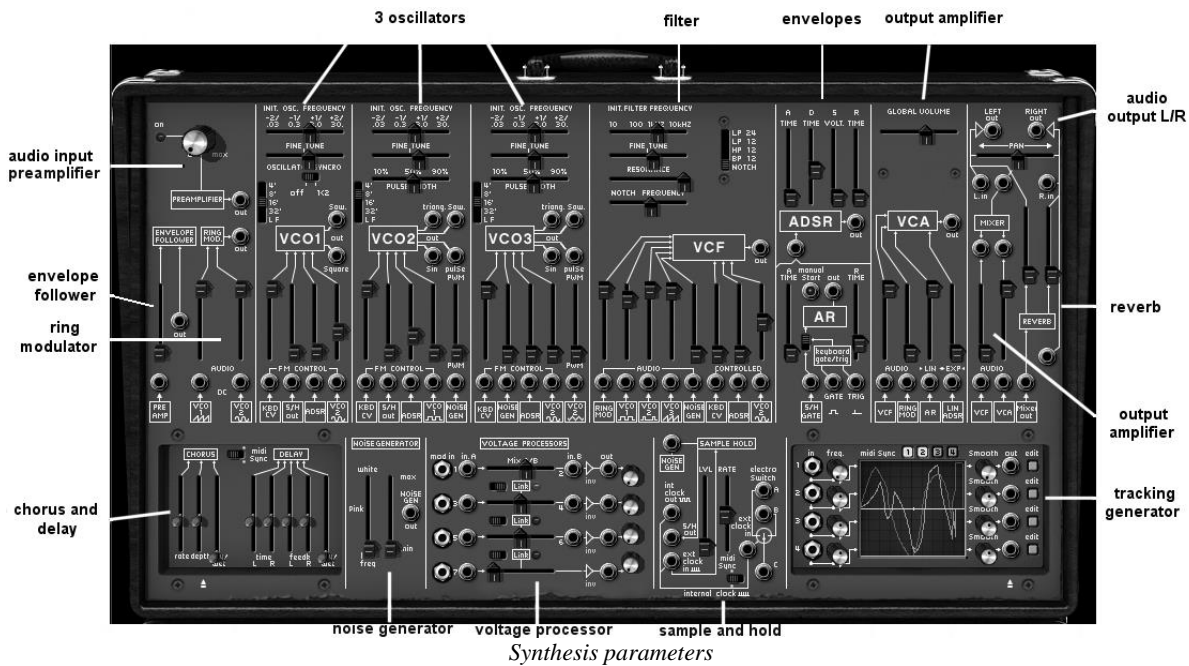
3 oscillators

filter

envelopes

output amplifier

audio output L/R

audio input preamplifier

envelope follower

ring modulator

reverb

output amplifier

chorus and delay

tracking generator

noise generator

voltage processor

sample and hold

on
max
PREAMPLIFIER
out
ENVELOPE FOLLOWER
RING MOD.
out
out
AUDIO
DC
PRE AMP
VCO 1
VCO 2

INIT. OSC. FREQUENCY
-2/ .03 -1/ 0.3 +1/ 3.0 +2/ 30.
FINE TUNE
OSCILLATOR SYNCRO
off 1x2
4' 8' 16' 32' L F
Saw.
out
Square
VCO1
FM CONTROL
KBD CV
S/H out
ADSR
VCO 2

INIT. OSC. FREQUENCY
-2/ .03 -1/ 0.3 +1/ 3.0 +2/ 30.
FINE TUNE
10% 50% 90%
PULSE WIDTH
4' 8' 16' 32' L F
triang. Saw.
out
Sin pulse PWM
VCO2
FM CONTROL
KBD CV
S/H out
ADSR
VCO 1
NOISE GEN
PWM

INIT. OSC. FREQUENCY
-2/ .03 -1/ 0.3 +1/ 3.0 +2/ 30.
FINE TUNE
10% 50% 90%
PULSE WIDTH
4' 8' 16' 32' L F
triang. Saw.
out
Sin pulse PWM
VCO3
FM CONTROL
KBD CV
NOISE GEN
ADSR
VCO 2
PWM

INIT. FILTER FREQUENCY
10 100 1kHz 10kHz
FINE TUNE
RESONANCE
NOTCH FREQUENCY
LP 24
LP 12
HP 12
BP 12
NOTCH
VCF
out
AUDIO
CONTROLLED
RING MOD
VCO 1
VCO 2
VCO 3
NOISE GEN
KBD CV
S/H out
ADSR
VCO 2

A TIME D TIME S VOLT. R TIME
ADSR
out
A TIME
manual Start
out
R TIME
AR
keyboard gate/trig
GATE TRIG
S/H GATE

GLOBAL VOLUME
VCA
AUDIO
LIN
EXP
VCF
RING MOD
A R
LIN ADSR

LEFT out
RIGHT out
PAN
L.in
R.in
MIXER
REVERB
AUDIO
VCF
VCA
Mixer out

CHORUS
midi Sync
DELAY
rate depth
dry/wet
time L R
feedb L R
dry/wet

NOISE GENERATOR
white
max
Pink
NOISE GEN
out
min
freq

VOLTAGE PROCESSORS
mod in
in. A
Mix A/B
in. B
out
Link
inv

NOISE GEN
SAMPLE HOLD
LVL
RATE
int clock out
S/H out
ext clock in
midi Sync
electro Switch
A
B
ext clock in
C
internal clock

in
freq.
midi Sync
1 2 3 4
Smooth
out
edit

Synthesis parameters